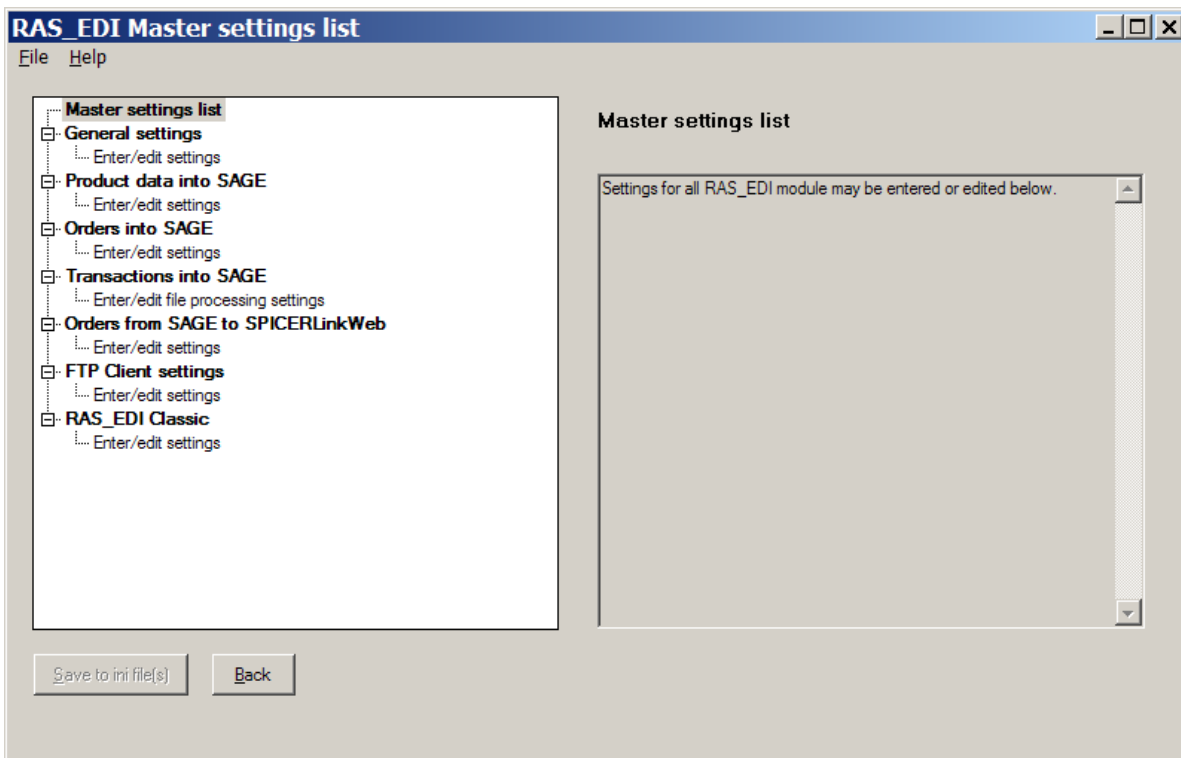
RAS_EDI Master settings list

File Help

Master settings list
General settings
Enter/edit settings
Product data into SAGE
Enter/edit settings
Orders into SAGE
Enter/edit settings
Transactions into SAGE
Enter/edit file processing settings
Orders from SAGE to SPICERLinkWeb
Enter/edit settings
FTP Client settings
Enter/edit settings
RAS_EDI Classic
Enter/edit settings

Master settings list

Settings for all RAS_EDI module may be entered or edited below.

Save to ini file(s)
Back